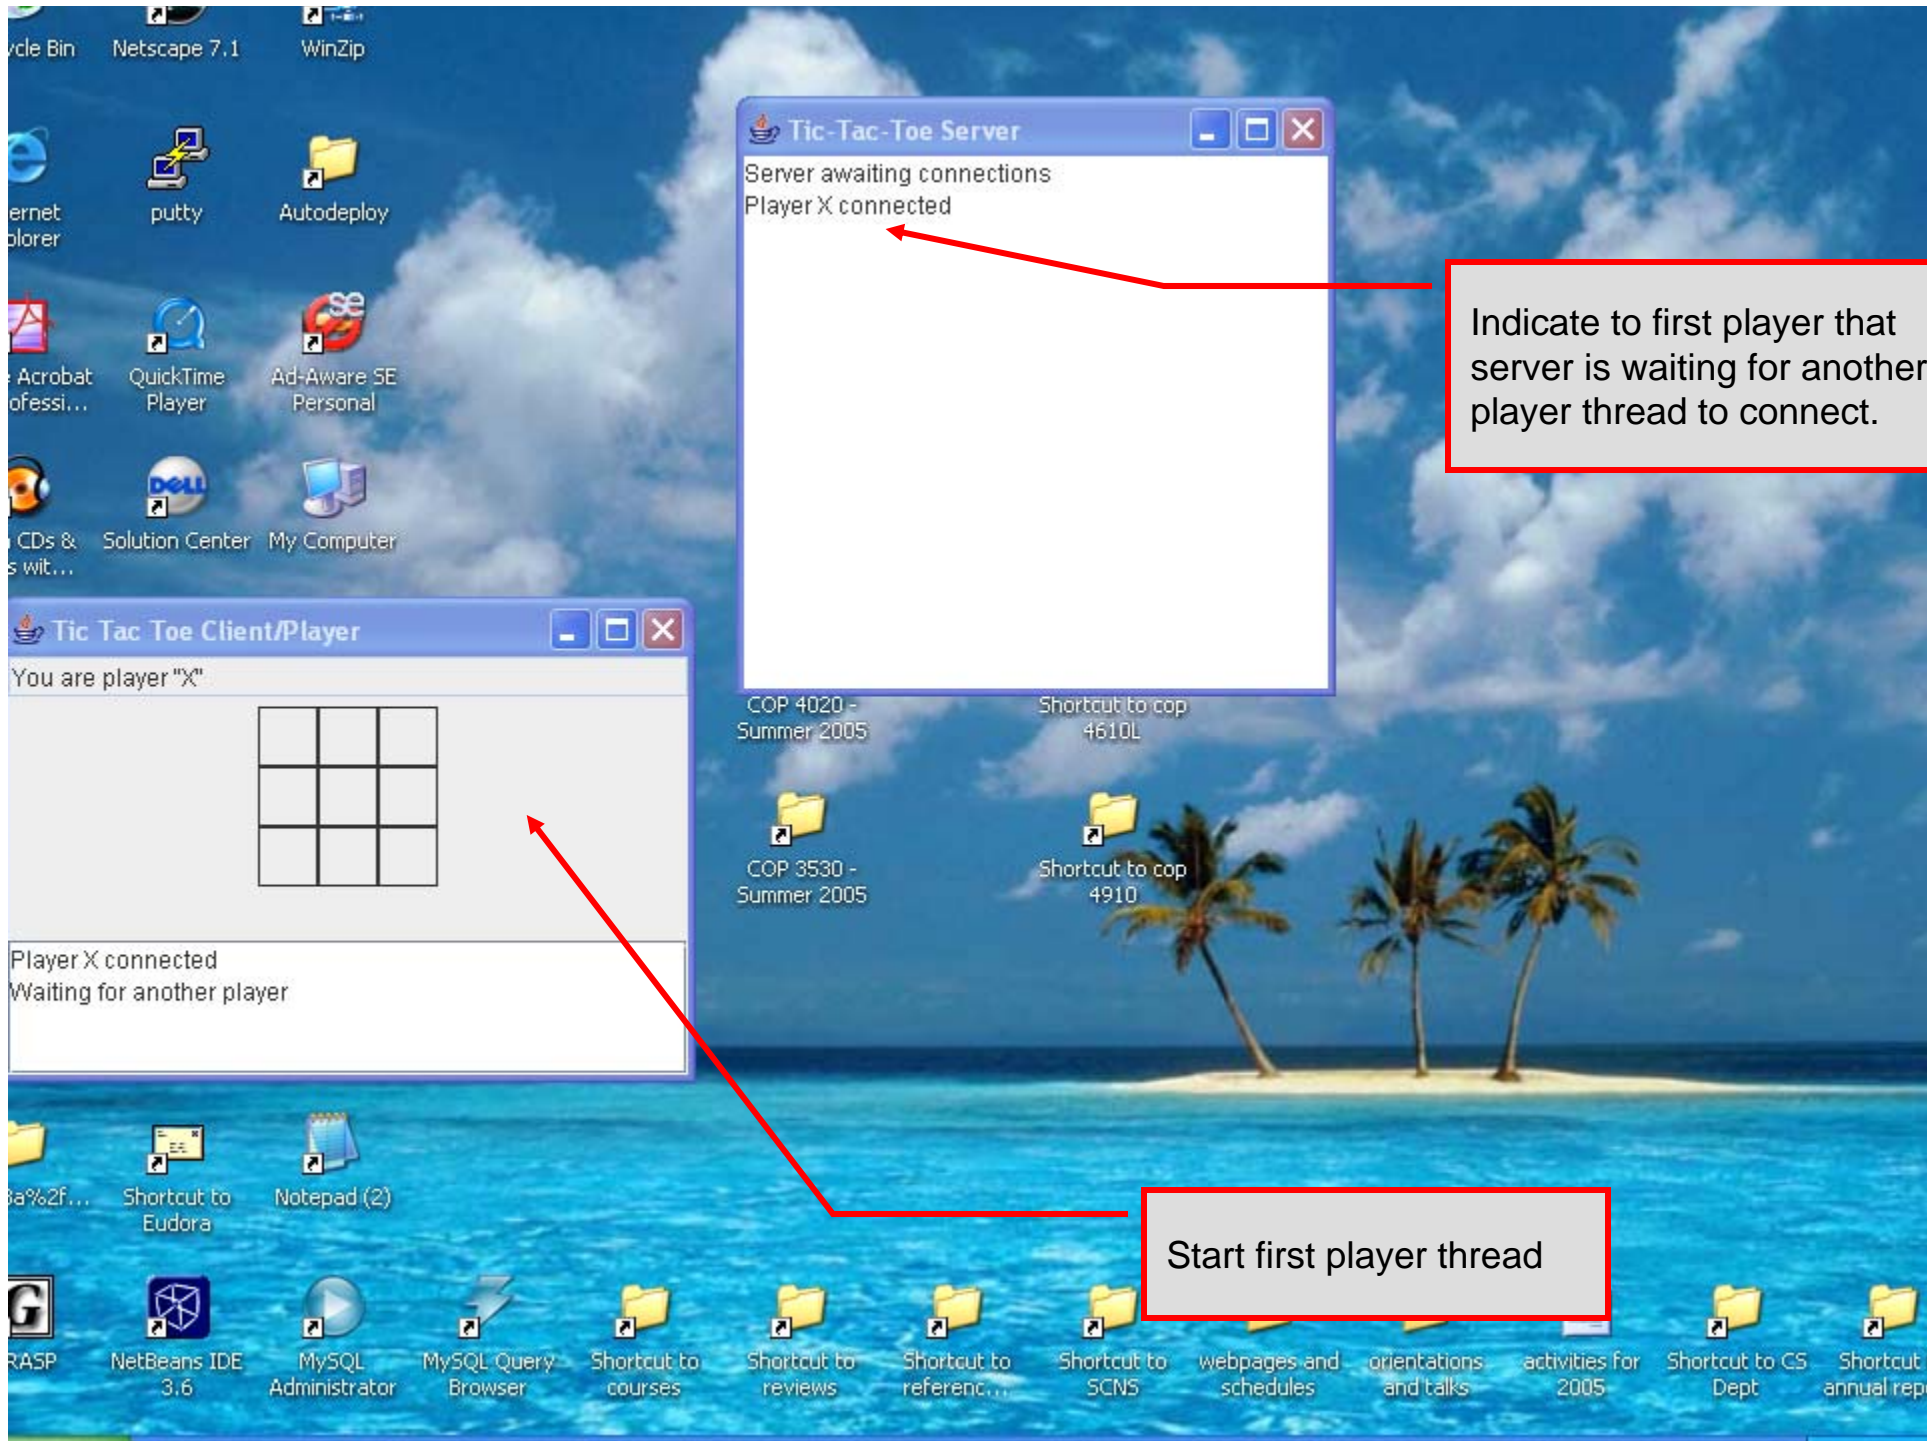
ycle Bin
Netscape 7.1
WinZip
ernet plorer
putty
Autodeploy
Acrobat ofessi...
QuickTime Player
Ad-Aware SE Personal
CDs & s wit...
Solution Center
My Computer

Tic-Tac-Toe Server
Server awaiting connections
Player X connected

Indicate to first player that server is waiting for another player thread to connect.

Tic Tac Toe Client/Player
You are player "X"
Player X connected
Waiting for another player

COP 4020 - Summer 2005
Shortcut to cop 4610L
COP 3530 - Summer 2005
Shortcut to cop 4910

3a%2f...
Shortcut to Eudora
Notepad (2)

Start first player thread

RASP
NetBeans IDE 3.6
MySQL Administrator
MySQL Query Browser
Shortcut to courses
Shortcut to reviews
Shortcut to referenc...
Shortcut to SCNS
webpages and schedules
orientations and talks
activities for 2005
Shortcut to CS Dept
Shortcut annual rep